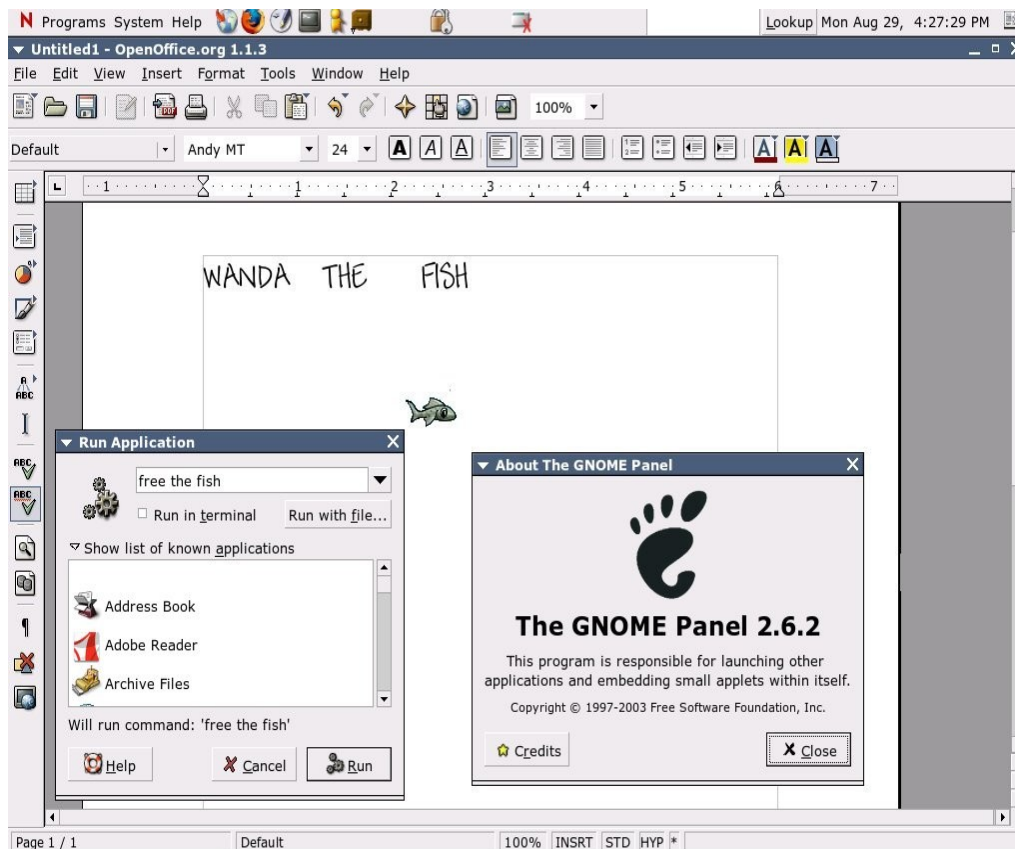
N Programs System Help

Lookup Mon Aug 29, 4:27:29 PM

Untitled1 - OpenOffice.org 1.1.3

File Edit View Insert Format Tools Window Help

100%

Default Andy MT 24

1 2 3 4 5 6 7

WANDA THE FISH

Run Application

free the fish

Run in terminal Run with file...

Show list of known applications

Address Book

Adobe Reader

Archive Files

Will run command: 'free the fish'

Help Cancel Run

About The GNOME Panel

The GNOME Panel 2.6.2

This program is responsible for launching other applications and embedding small applets within itself.

Copyright © 1997-2003 Free Software Foundation, Inc.

Credits Close

Page 1 / 1 Default 100% INSRT STD HYP *